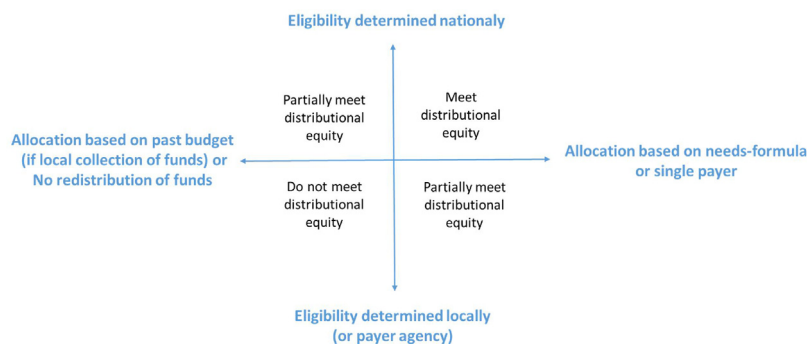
Eligibility determined nationaly

Partially meet distributional equity

Meet distributional equity

Allocation based on past budget (if local collection of funds) or No redistribution of funds

Allocation based on needs-formula or single payer

Do not meet distributional equity

Partially meet distributional equity

Eligibility determined locally (or payer agency)